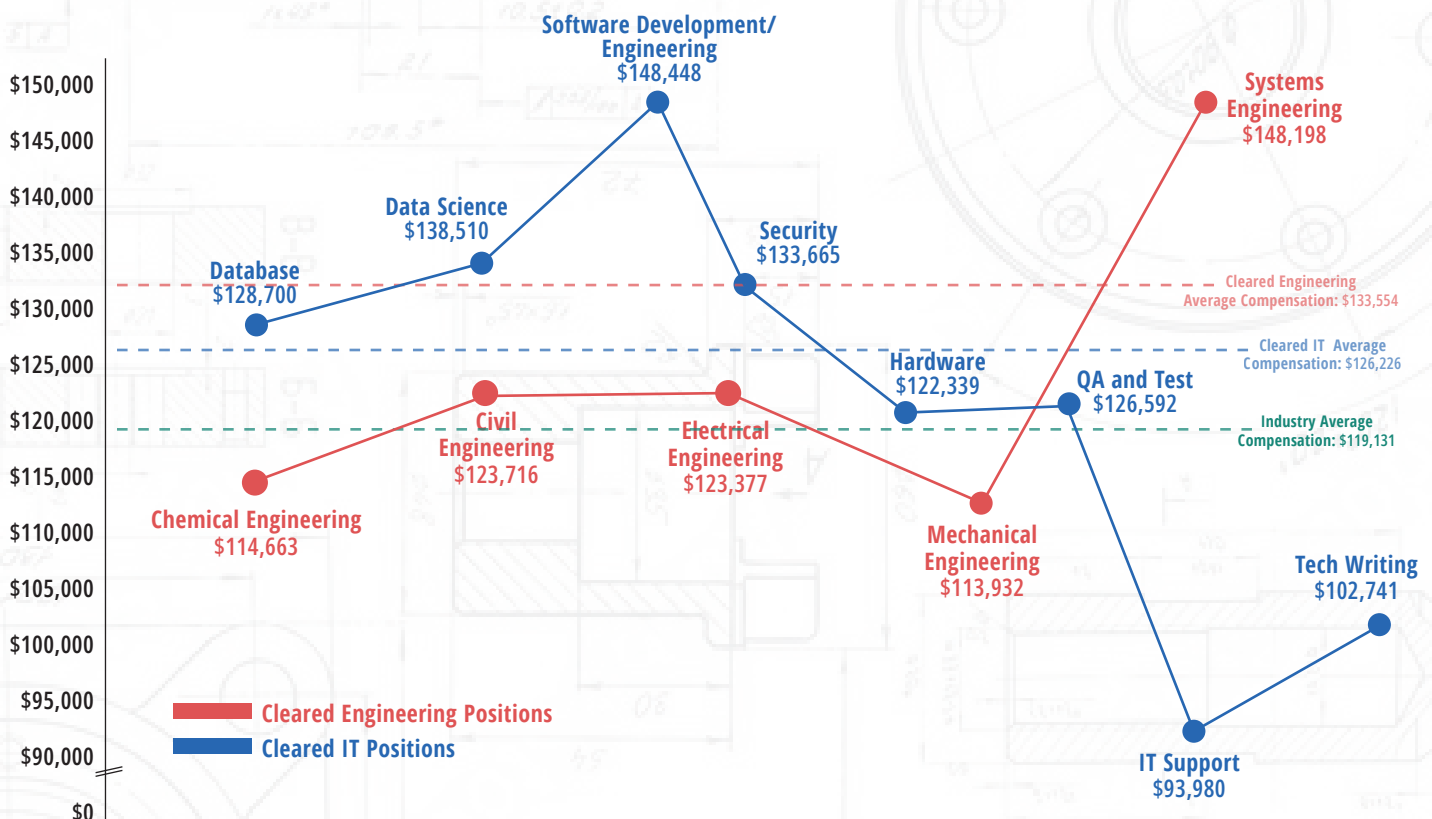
$150,000
$145,000
$140,000
$135,000
$130,000
$125,000
$120,000
$115,000
$110,000
$105,000
$100,000
$95,000
$90,000
$0

Software Development/ Engineering
$148,448

Systems Engineering
$148,198

Data Science
$138,510

Security
$133,665

Database
$128,700

Cleared Engineering Average Compensation: $133,554

Cleared IT Average Compensation: $126,226

Hardware
$122,339

QA and Test
$126,592

Civil Engineering
$123,716

Electrical Engineering
$123,377

Industry Average Compensation: $119,131

Chemical Engineering
$114,663

Mechanical Engineering
$113,932

Tech Writing
$102,741

Cleared Engineering Positions
Cleared IT Positions

IT Support
$93,980